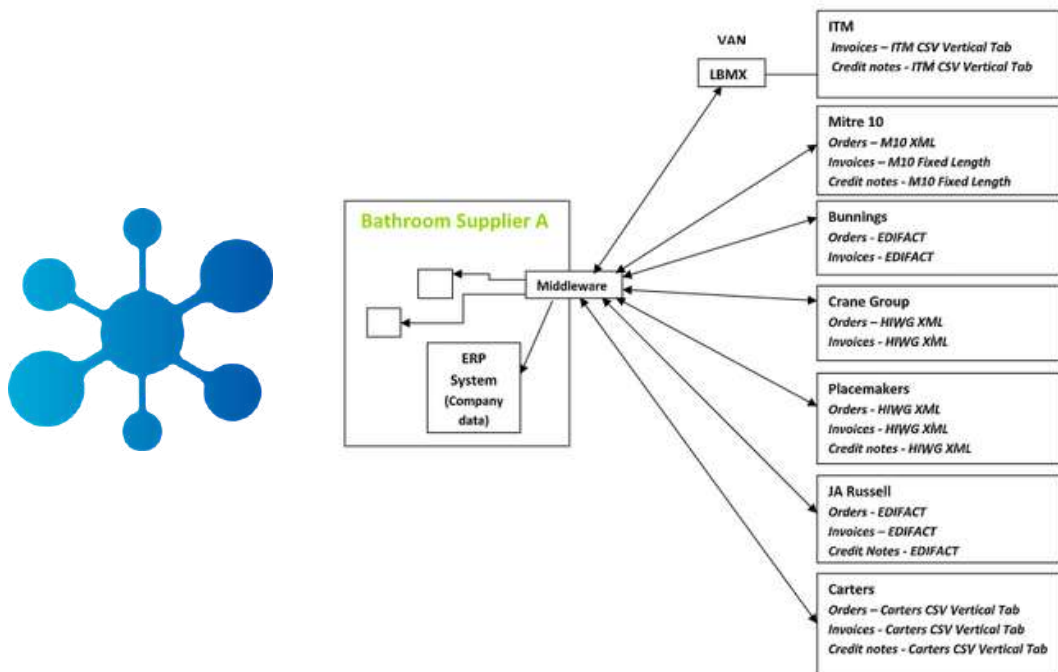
VAN

LBMX

ITM
Invoices – ITM CSV Vertical Tab
Credit notes - ITM CSV Vertical Tab

Mitre 10
Orders – M10 XML
Invoices – M10 Fixed Length
Credit notes - M10 Fixed Length

Bathroom Supplier A

Middleware

ERP System (Company data)

Bunnings
Orders - EDIFACT
Invoices - EDIFACT

Crane Group
Orders – HIWG XML
Invoices - HIWG XML

Placemakers
Orders - HIWG XML
Invoices - HIWG XML
Credit notes - HIWG XML

JA Russell
Orders - EDIFACT
Invoices – EDIFACT
Credit Notes - EDIFACT

Carters
Orders – Carters CSV Vertical Tab
Invoices - Carters CSV Vertical Tab
Credit notes - Carters CSV Vertical Tab